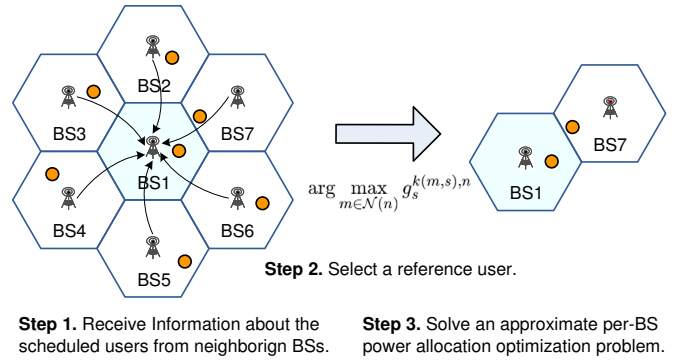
BS2

BS3

BS7

BS1

BS4

BS6

BS5

$\arg\max_{m\in\mathcal{N}(n)} g_s^{k(m,s),n}$

BS7

BS1

**Step 2.** Select a reference user.

**Step 1.** Receive Information about the scheduled users from neighborign BSs.

**Step 3.** Solve an approximate per-BS power allocation optimization problem.